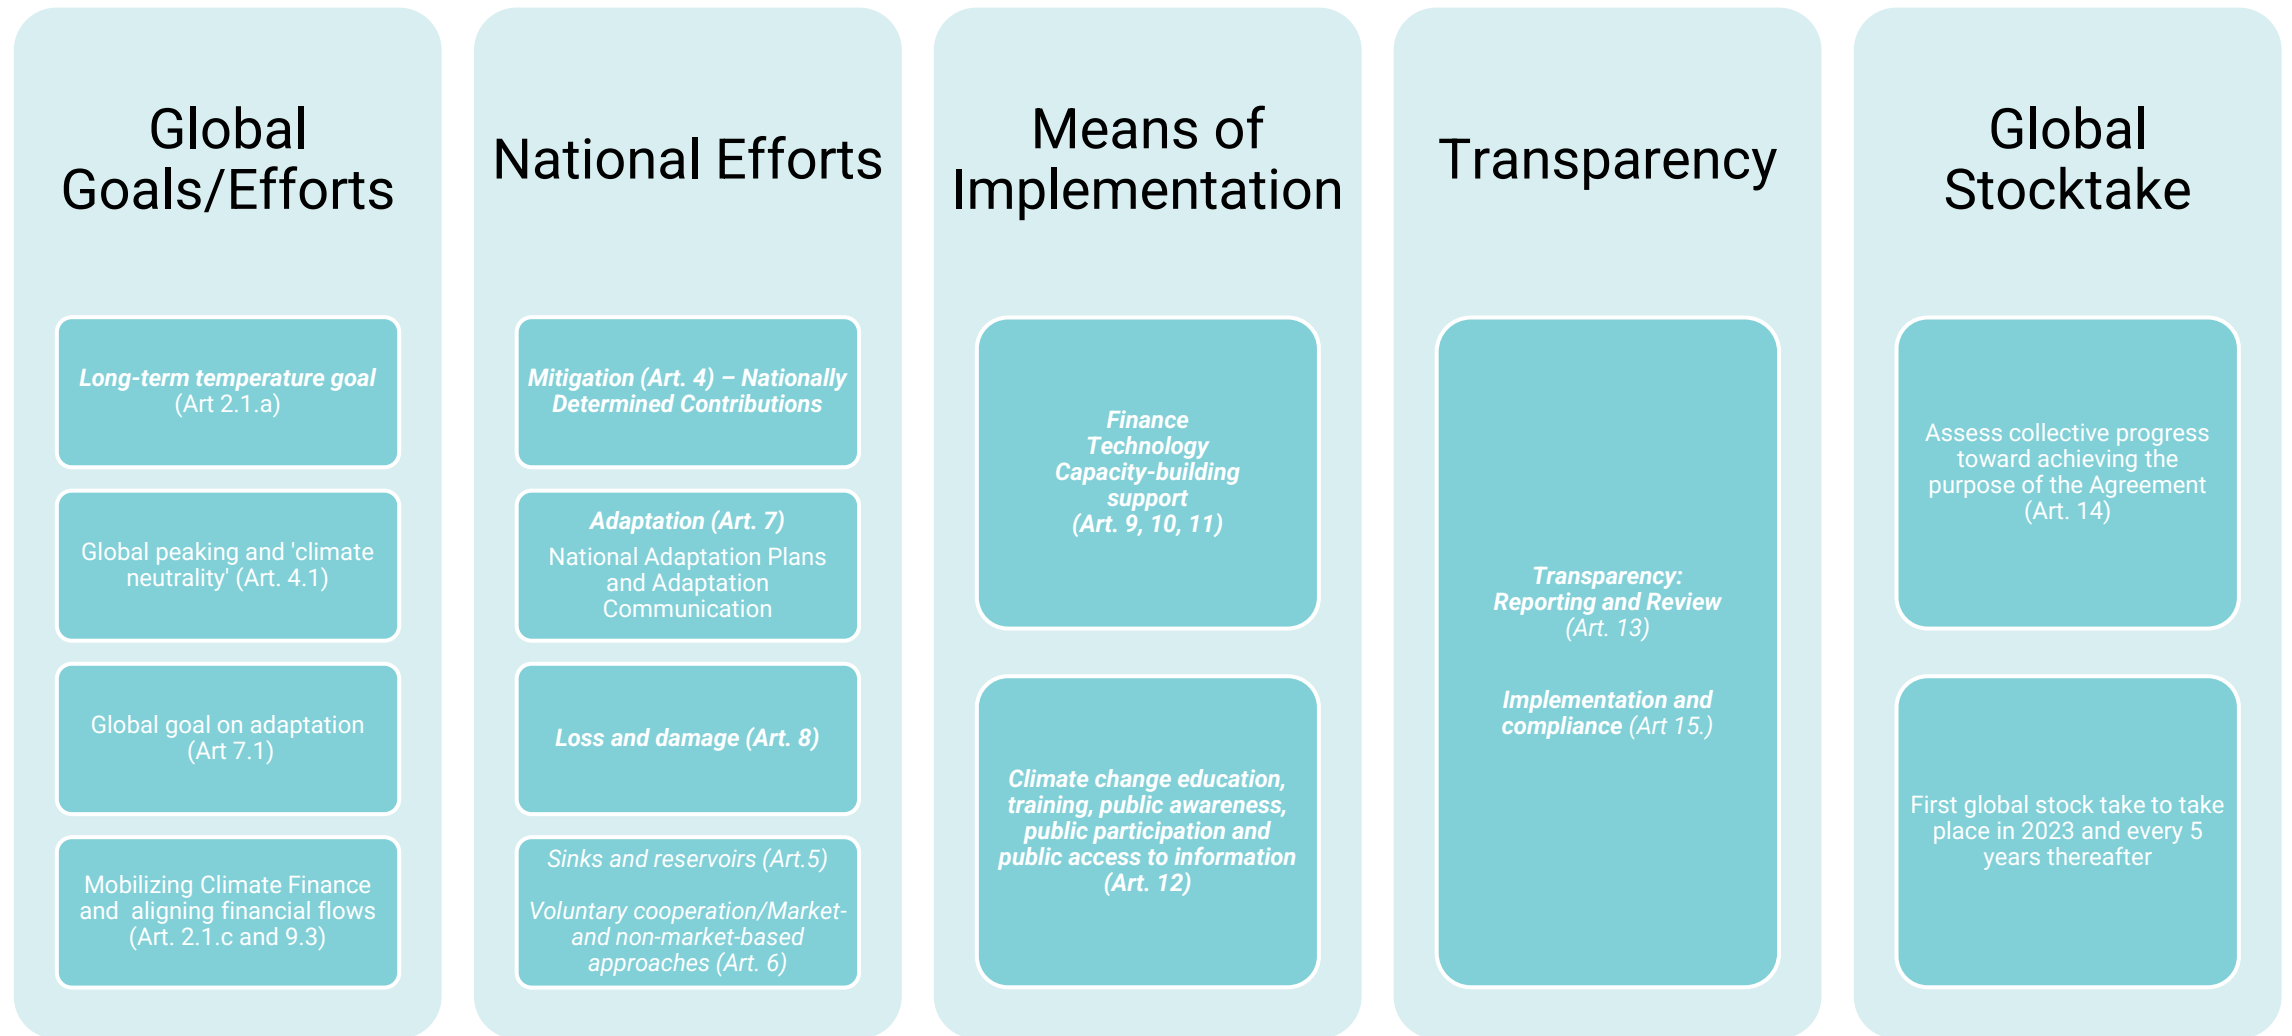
Global Goals/Efforts

Long-term temperature goal (Art 2.1.a)

Global peaking and 'climate neutrality' (Art. 4.1)

Global goal on adaptation (Art 7.1)

Mobilizing Climate Finance and aligning financial flows (Art. 2.1.c and 9.3)

National Efforts

Mitigation (Art. 4) – Nationally Determined Contributions

Adaptation (Art. 7)
National Adaptation Plans and Adaptation Communication

Loss and damage (Art. 8)

Sinks and reservoirs (Art.5)

Voluntary cooperation/Market- and non-market-based approaches (Art. 6)

Means of Implementation

Finance
Technology
Capacity-building support
(Art. 9, 10, 11)

Climate change education, training, public awareness, public participation and public access to information (Art. 12)

Transparency

Transparency: Reporting and Review (Art. 13)

Implementation and compliance (Art 15.)

Global Stocktake

Assess collective progress toward achieving the purpose of the Agreement (Art. 14)

First global stock take to take place in 2023 and every 5 years thereafter